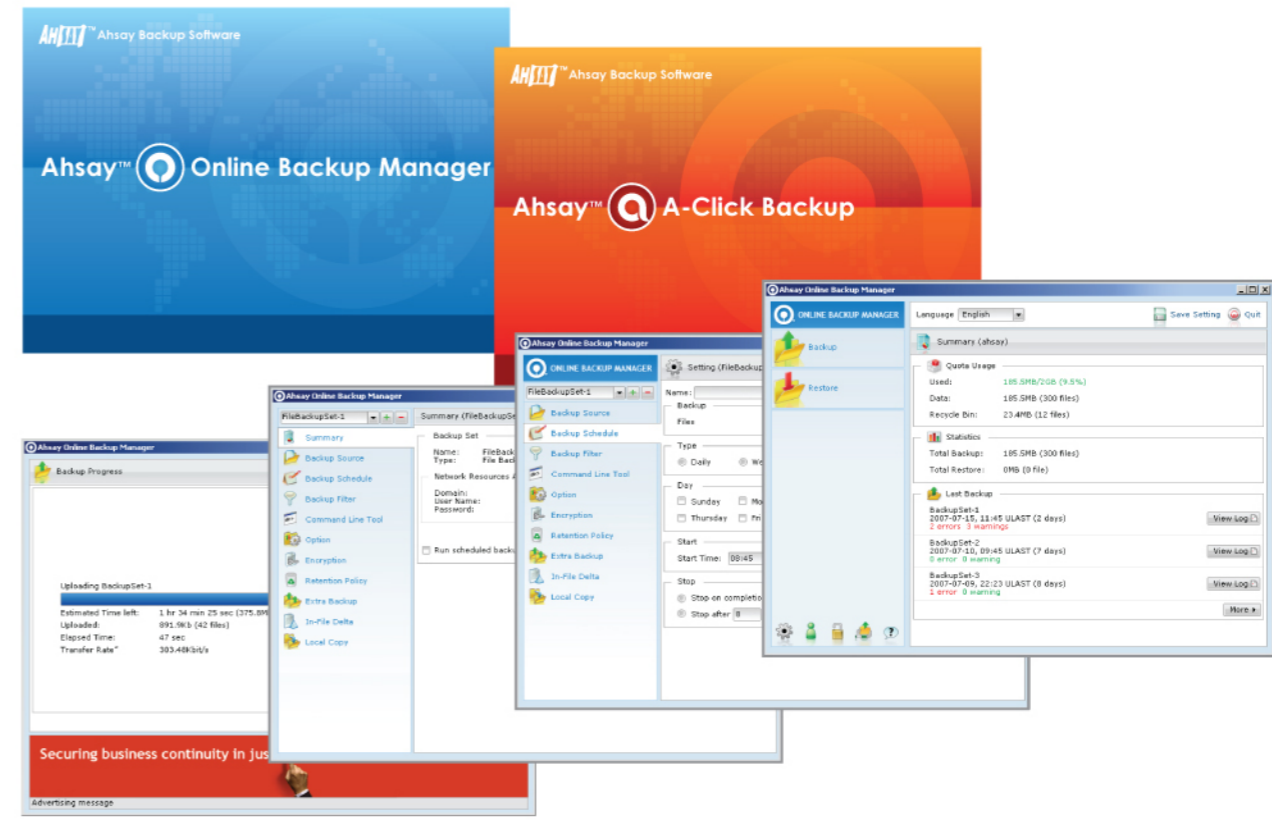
AHSAY™ Ahsay Backup Software

Ahsay™ Online Backup Manager

AHSAY™ Ahsay Backup Software

Ahsay™ A-Click Backup

Ahsay Online Backup Manager

Backup Progress

Uploading BackupSet-1
Estimated Time left: 1 hr 34 min 25 sec (375.8M
Uploaded: 891.9kb (42 files)
Elapsed Time: 47 sec
Transfer Rate* 303.48kbit/s

Securing business continuity in jus

Advertising message

Ahsay Online Backup Manager

FileBackupSet-1

Summary (FileBackupSe

Summary
Backup Source
Backup Schedule
Backup Filter
Command Line Tool
Option
Encryption
Retention Policy
Extra Backup
In-File Delta
Local Copy

Backup Set
Name: FileBack
Type: File Back

Network Resources A
Domain:
User Name:
Password:

Run scheduled backu

Ahsay Online Backup Manager

ONLINE BACKUP MANAGER

FileBackupSet-1

Setting (FileBackup

Backup Source
Backup Schedule
Backup Filter
Command Line Tool
Option
Encryption
Retention Policy
Extra Backup
In-File Delta
Local Copy

Name:
Backup
Files
Type
Daily We
Day
Sunday Mo
Thursday Fri
Start
Start Time: 09:45
Stop
Stop on completio
Stop after 8

Ahsay Online Backup Manager

ONLINE BACKUP MANAGER

Backup
Restore

Language English

Save Setting Quit

Summary (ahsay)

Quota Usage
Used: 185.5MB/2GB (9.5%)
Data: 185.5MB (300 files)
Recycle Bin: 23.4MB (12 files)

Statistics
Total Backup: 185.5MB (300 files)
Total Restore: 0MB (0 file)

Last Backup
BackupSet-1
2007-07-15, 11:45 ULAST (2 days)
2 errors 3 warnings
View Log
BackupSet-2
2007-07-10, 09:45 ULAST (7 days)
0 error 0 warning
View Log
BackupSet-3
2007-07-09, 22:23 ULAST (8 days)
1 error 0 warning
View Log
More